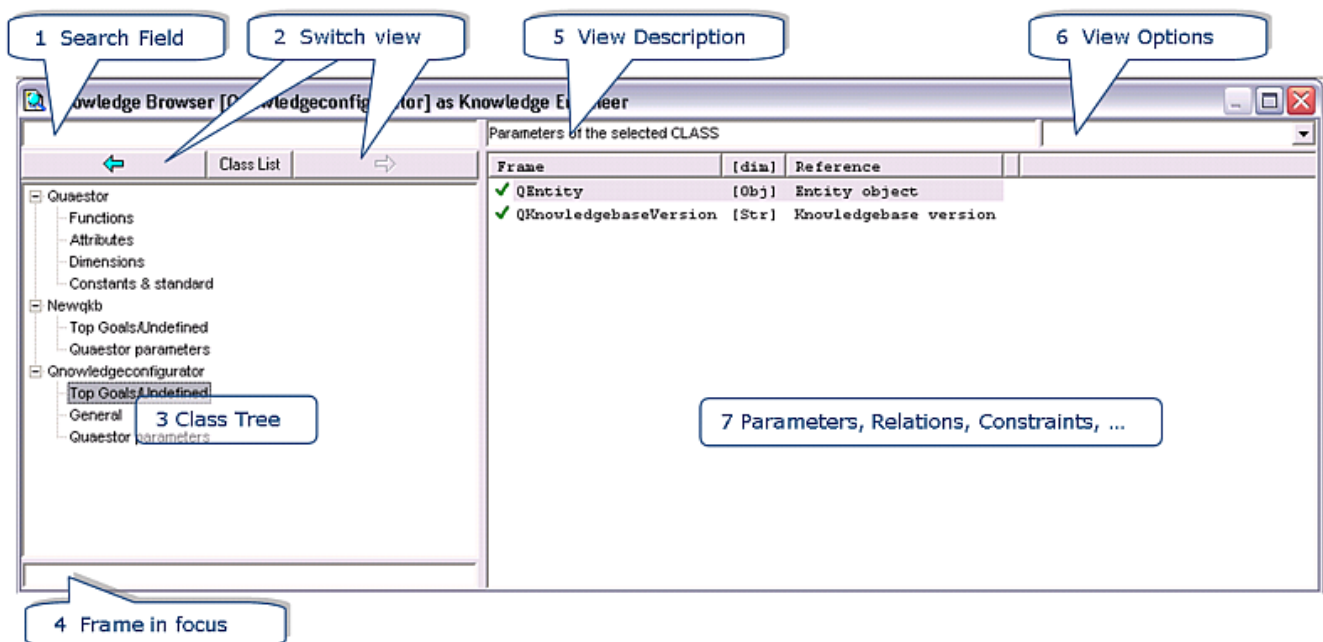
1 Search Field

2 Switch view

5 View Description

6 View Options

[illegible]nowledge Browser [Q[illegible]wledgeconfig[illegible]tor] as Knowledge E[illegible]neer

Parameters of the selected CLASS

Class List

| Frame | [dim] | Reference |
|---|---|---|
| ✔ QEntity | [Obj] | Entity object |
| ✔ QKnowledgebaseVersion | [Str] | Knowledgebase version |

Quaestor
Functions
Attributes
Dimensions
Constants & standard
Newqkb
Top Goals/Undefined
Quaestor parameters
Qnowledgeconfigurator
Top Goals/Undefined
General
Quaestor parameters

3 Class Tree

7 Parameters, Relations, Constraints, ...

4 Frame in focus